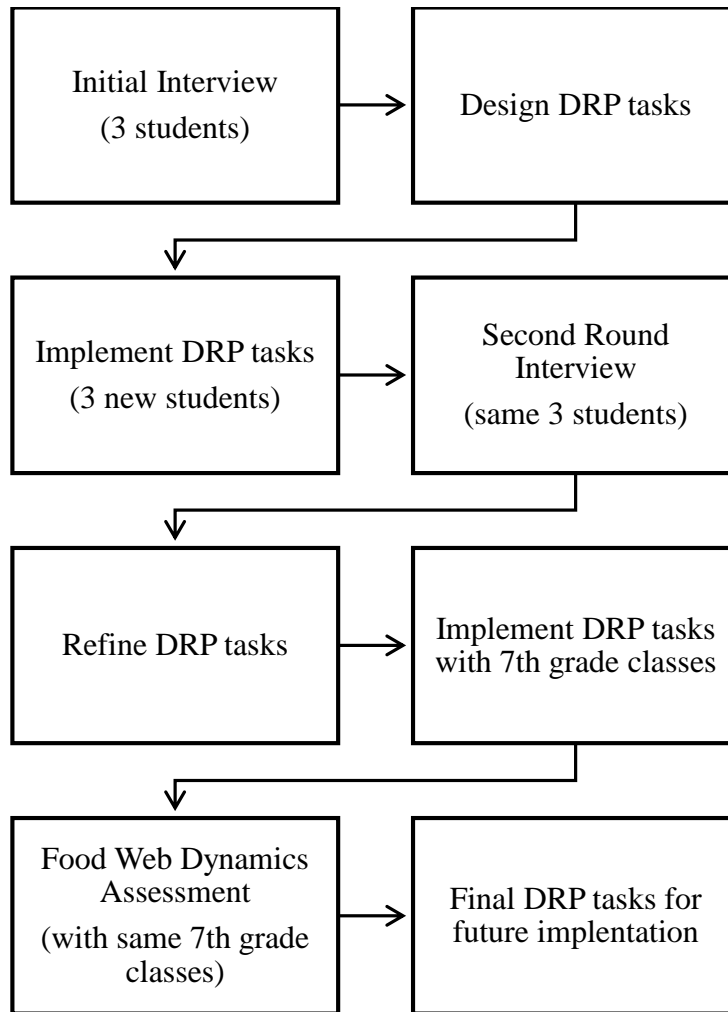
Initial Interview
(3 students)

Design DRP tasks

Implement DRP tasks
(3 new students)

Second Round Interview
(same 3 students)

Refine DRP tasks

Implement DRP tasks with 7th grade classes

Food Web Dynamics Assessment
(with same 7th grade classes)

Final DRP tasks for future implentation